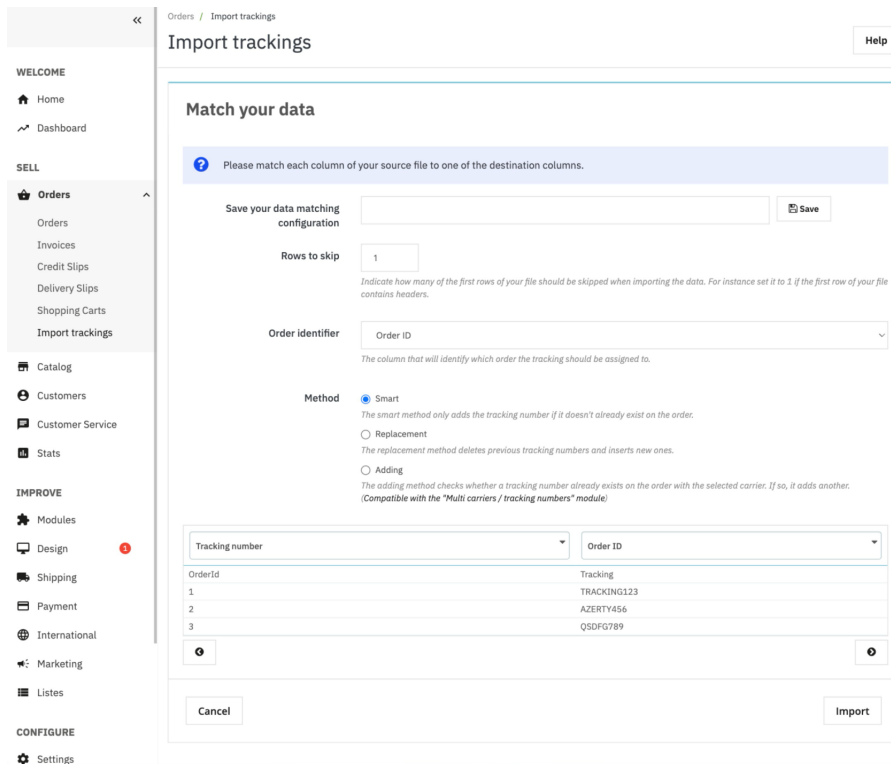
«

WELCOME

Home

Dashboard

SELL

Orders

Orders

Invoices

Credit Slips

Delivery Slips

Shopping Carts

Import trackings

Catalog

Customers

Customer Service

Stats

IMPROVE

Modules

Design 1

Shipping

Payment

International

Marketing

Listes

CONFIGURE

Settings

Orders / Import trackings

Import trackings

Help

Match your data

Please match each column of your source file to one of the destination columns.

Save your data matching configuration

Save

Rows to skip

1

Indicate how many of the first rows of your file should be skipped when importing the data. For instance set it to 1 if the first row of your file contains headers.

Order identifier

Order ID

The column that will identify which order the tracking should be assigned to.

Method

Smart

The smart method only adds the tracking number if it doesn't already exist on the order.

Replacement

The replacement method deletes previous tracking numbers and inserts new ones.

Adding

The adding method checks whether a tracking number already exists on the order with the selected carrier. If so, it adds another. (Compatible with the "Multi carriers / tracking numbers" module)

| Tracking number | Order ID |
|---|---|
| OrderId | Tracking |
| 1 | TRACKING123 |
| 2 | AZERTY456 |
| 3 | QSDFG789 |

Cancel

Import